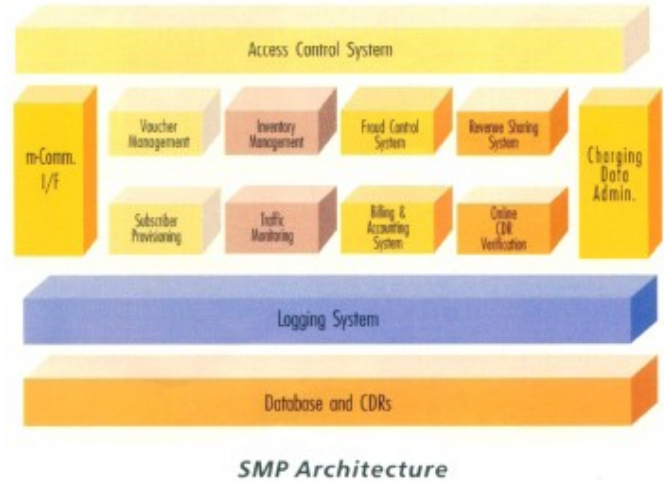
Access Control System

m-Comm. I/F

Voucher Management

Inventory Management

Fraud Control System

Revenue Sharing System

Charging Data Admin.

Subscriber Provisioning

Traffic Monitoring

Billing & Accounting System

Online CDR Verification

Logging System

Database and CDRs

SMP Architecture